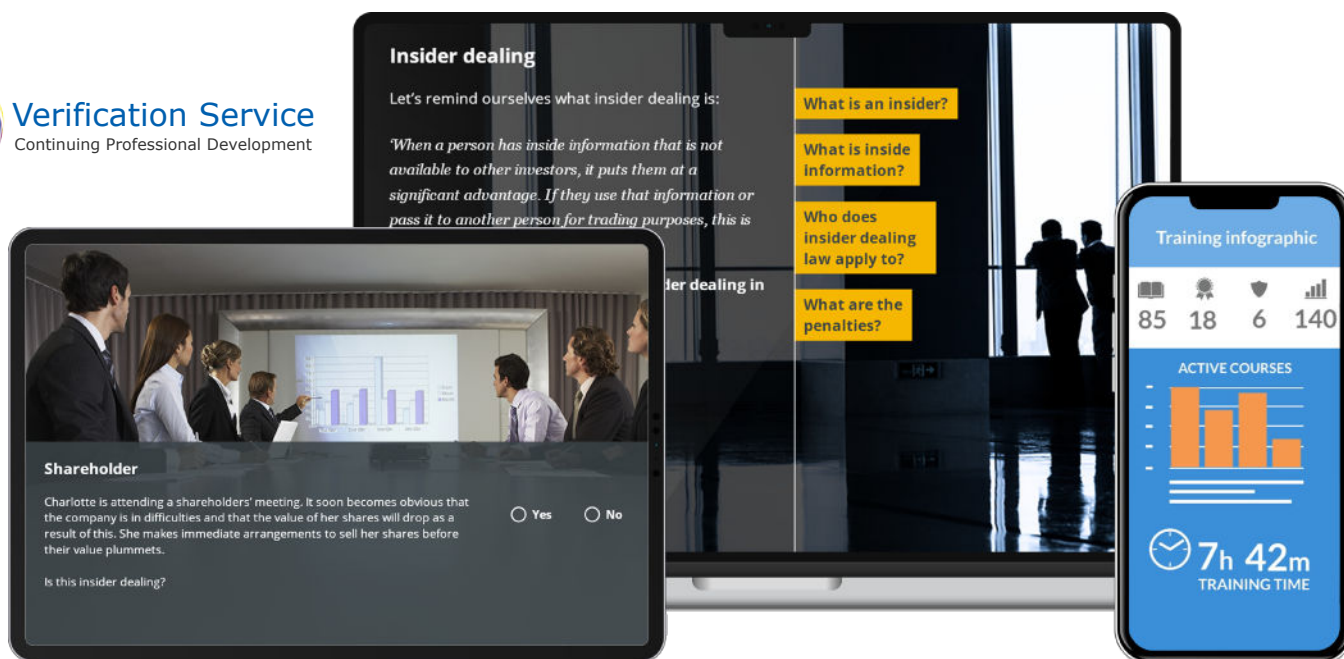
Verification Service
Continuing Professional Development

Insider dealing

Let's remind ourselves what insider dealing is:

'When a person has inside information that is not available to other investors, it puts them at a significant advantage. If they use that information or pass it to another person for trading purposes, this is

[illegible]der dealing in

What is an insider?

What is inside information?

Who does insider dealing law apply to?

What are the penalties?

Shareholder

Charlotte is attending a shareholders' meeting. It soon becomes obvious that the company is in difficulties and that the value of her shares will drop as a result of this. She makes immediate arrangements to sell her shares before their value plummets.

Is this insider dealing?

Yes

No

Training infographic

85 18 6 140

ACTIVE COURSES

7h 42m
TRAINING TIME